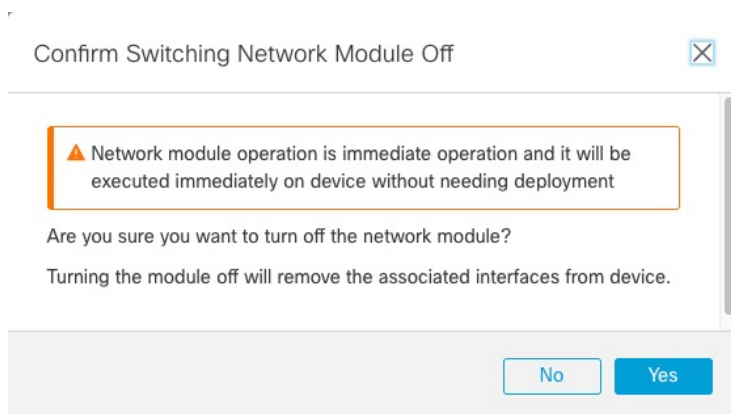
Confirm Switching Network Module Off

Network module operation is immediate operation and it will be executed immediately on device without needing deployment

Are you sure you want to turn off the network module?

Turning the module off will remove the associated interfaces from device.

No Yes